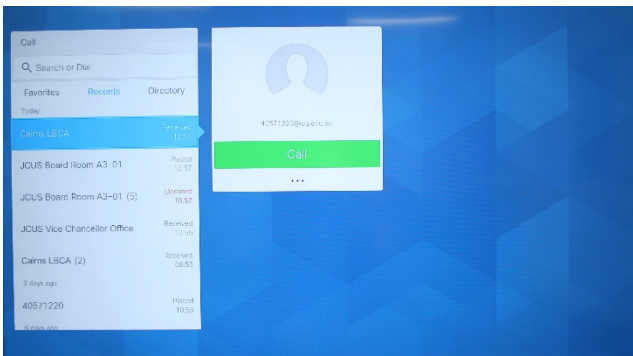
Call

Search or Dial

Favorites Recents Directory

Today

Cairns LBCA Received 12:11

JCUS Board Room A3-01 Placed 10:57

JCUS Board Room A3-01 (5) Declined 10:57

JCUS Vice Chancellor Office Received 10:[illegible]

Cairns LBCA (2) Received 08:53

2 days ago

40571220 Placed 10:53

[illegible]

40571220@jcu.edu.au

Call

•••